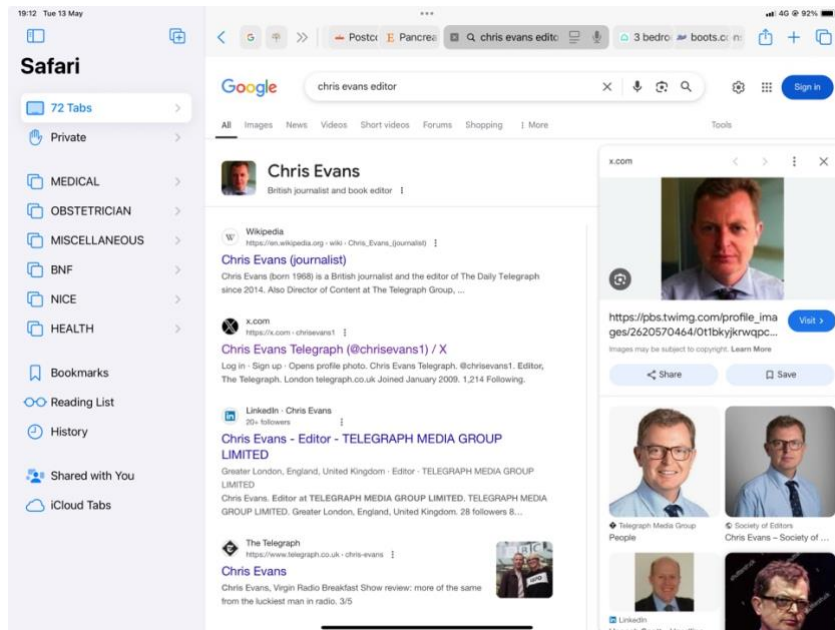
19:12 Tue 13 May

4G 92%

Safari

72 Tabs

Private

MEDICAL

OBSTETRICIAN

MISCELLANEOUS

BNF

NICE

HEALTH

Bookmarks

Reading List

History

Shared with You

iCloud Tabs

Postc | Pancrea | chris evans edito | 3 bedro | boots.c

Google

chris evans editor

Sign in

All Images News Videos Short videos Forums Shopping More Tools

Chris Evans

British journalist and book editor

Wikipedia
https://en.wikipedia.org › wiki › Chris_Evans_(journalist)

Chris Evans (journalist)

Chris Evans (born 1968) is a British journalist and the editor of The Daily Telegraph since 2014. Also Director of Content at The Telegraph Group, ...

x.com
https://x.com › chrisevans1

Chris Evans Telegraph (@chrisevans1) / X

Log in · Sign up · Opens profile photo. Chris Evans Telegraph. @chrisevans1. Editor, The Telegraph. London telegraph.co.uk Joined January 2009. 1,214 Following.

LinkedIn · Chris Evans
20+ followers

Chris Evans - Editor - TELEGRAPH MEDIA GROUP LIMITED

Greater London, England, United Kingdom · Editor · TELEGRAPH MEDIA GROUP LIMITED
Chris Evans. Editor at TELEGRAPH MEDIA GROUP LIMITED. TELEGRAPH MEDIA GROUP LIMITED. Greater London, England, United Kingdom. 28 followers 8....

The Telegraph
https://www.telegraph.co.uk › chris-evans

Chris Evans

Chris Evans, Virgin Radio Breakfast Show review: more of the same from the luckiest man in radio. 3/5

x.com

https://pbs.twimg.com/profile_images/2620570464/0t1bkyjkrwqpc...

Visit

Images may be subject to copyright. Learn More

Share

Save

Telegraph Media Group
People

Society of Editors
Chris Evans – Society of ...

LinkedIn